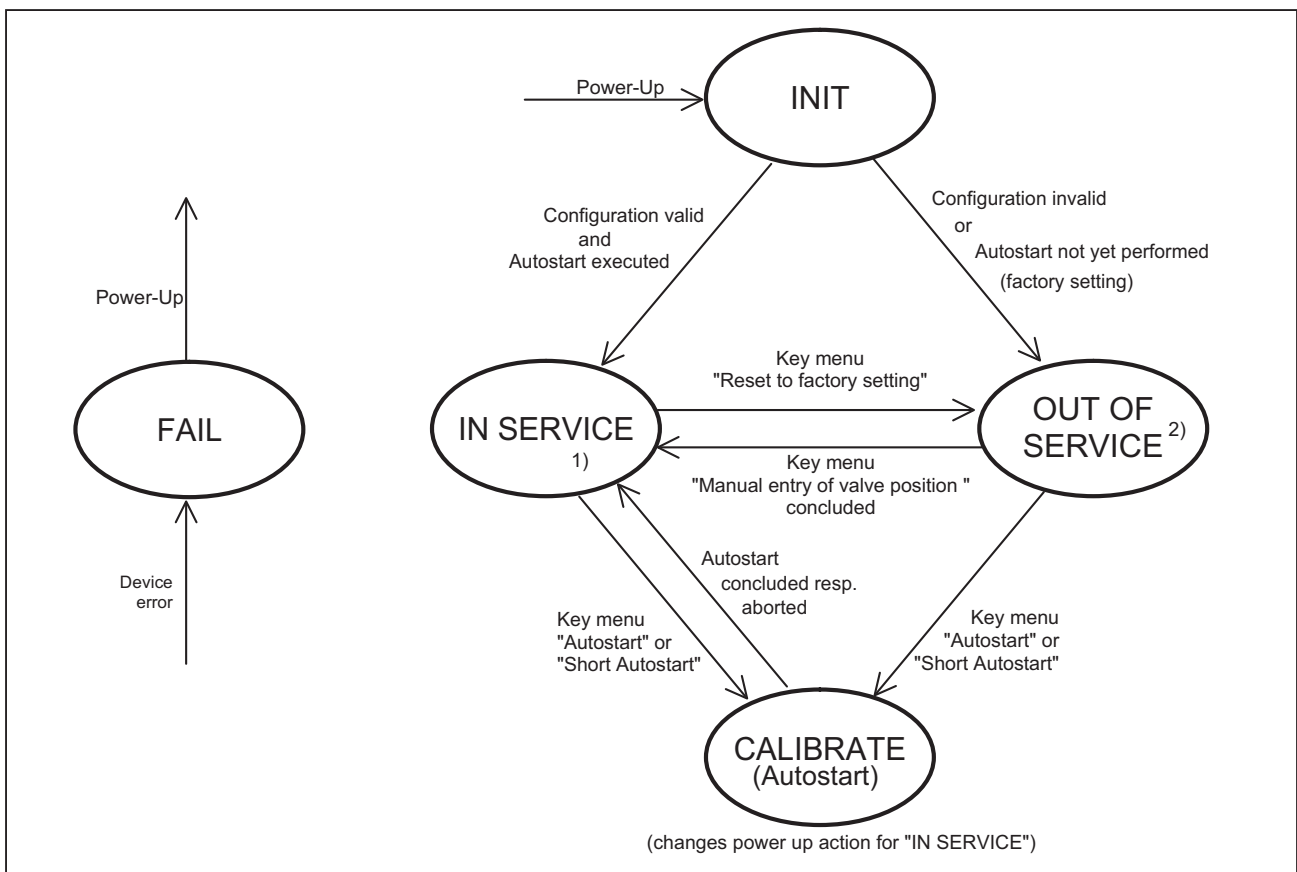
Power-Up

INIT

Power-Up

Configuration valid
and
Autostart executed

Configuration invalid
or
Autostart not yet performed
(factory setting)

Key menu
"Reset to factory setting"

FAIL

IN SERVICE 1)

OUT OF SERVICE 2)

Key menu
"Manual entry of valve position "
concluded

Device error

Autostart
concluded resp.
aborted

Key menu
"Autostart" or
"Short Autostart"

Key menu
"Autostart" or
"Short Autostart"

CALIBRATE
(Autostart)

(changes power up action for "IN SERVICE")